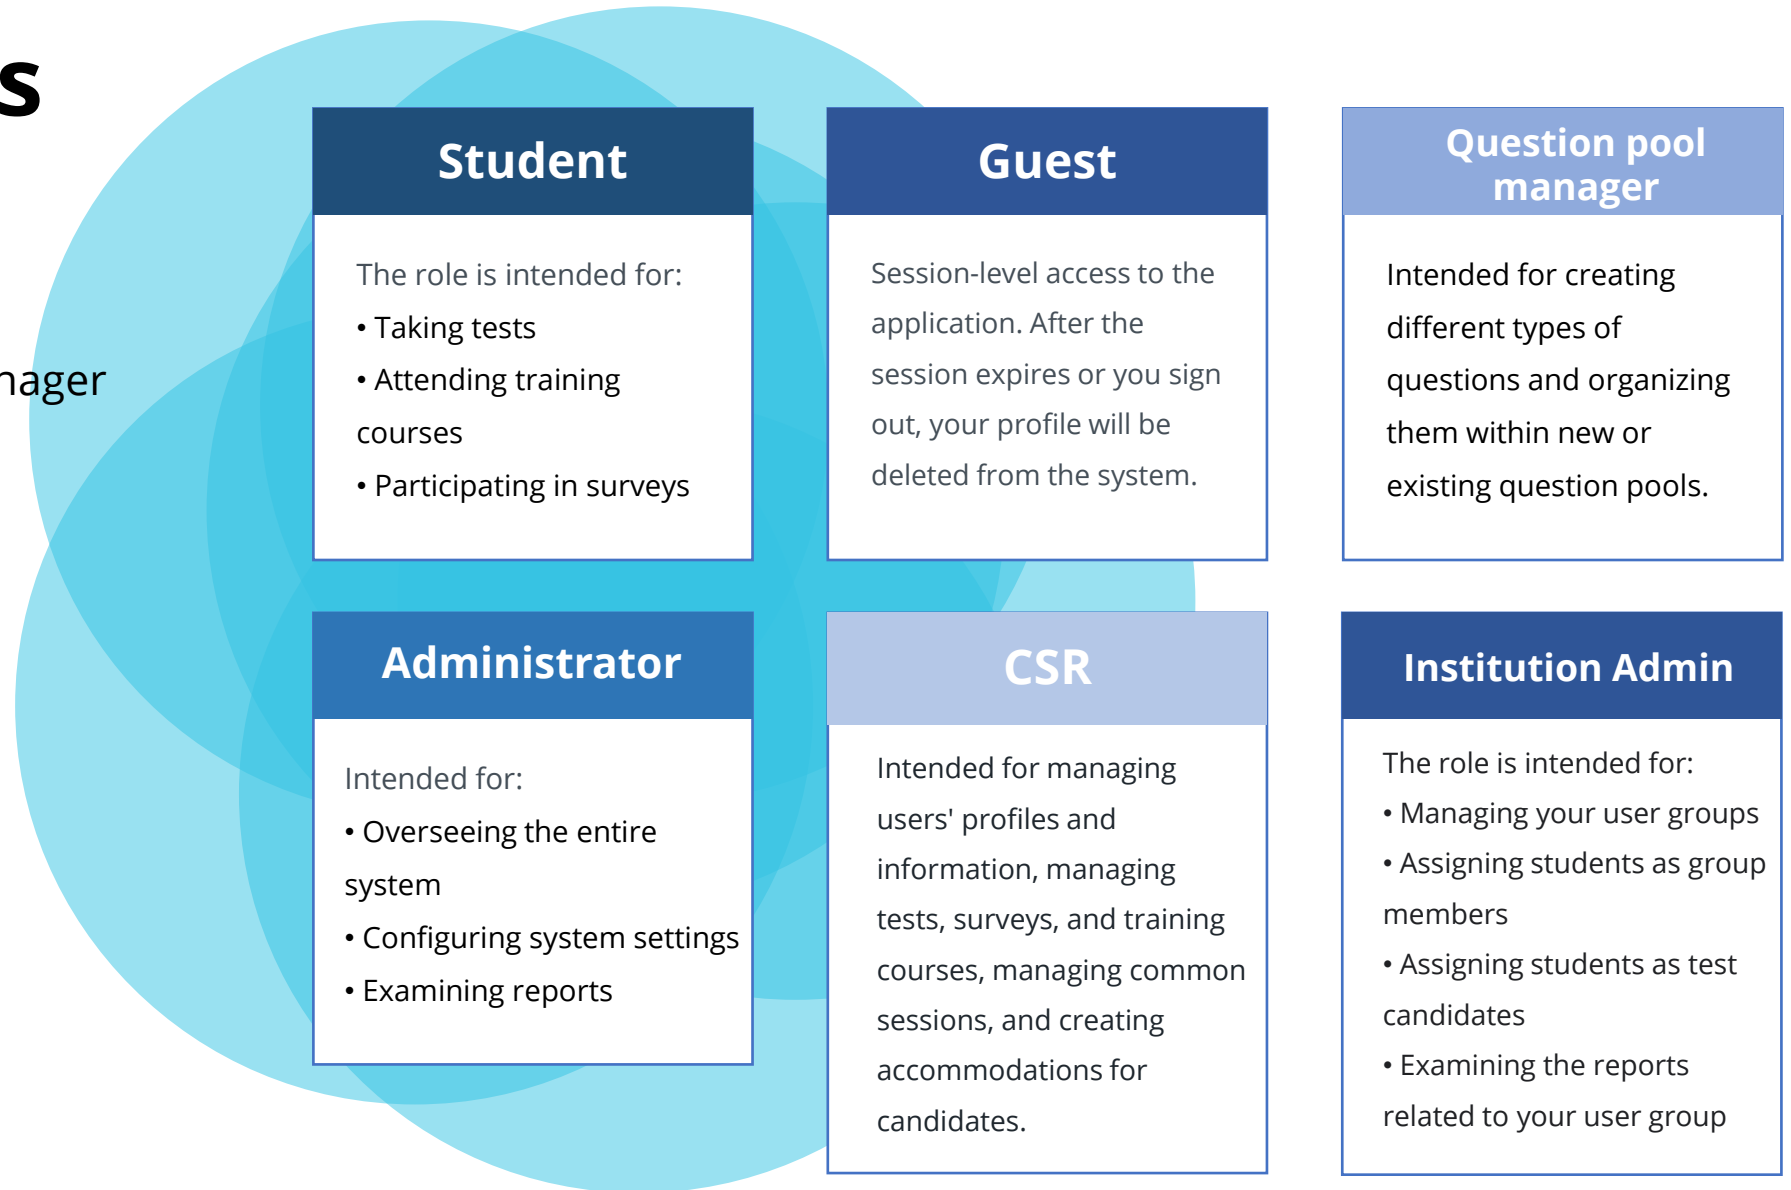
s

nager

Student

The role is intended for:
• Taking tests
• Attending training courses
• Participating in surveys

Guest

Session-level access to the application. After the session expires or you sign out, your profile will be deleted from the system.

Question pool manager

Intended for creating different types of questions and organizing them within new or existing question pools.

Administrator

Intended for:
• Overseeing the entire system
• Configuring system settings
• Examining reports

CSR

Intended for managing users' profiles and information, managing tests, surveys, and training courses, managing common sessions, and creating accommodations for candidates.

Institution Admin

The role is intended for:
• Managing your user groups
• Assigning students as group members
• Assigning students as test candidates
• Examining the reports related to your user group